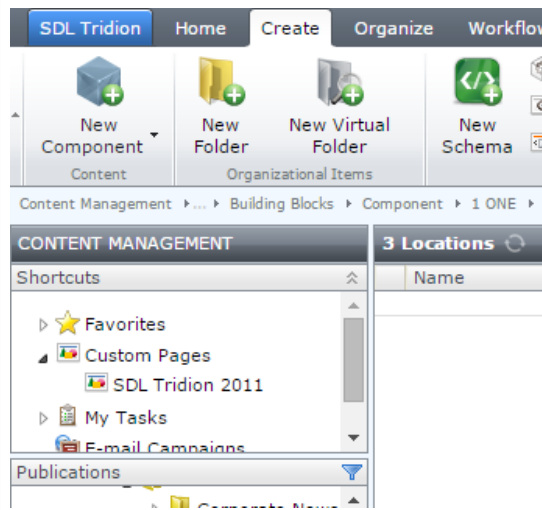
SDL Tridion Home Create Organize Workflow

New Component
Content

New Folder
New Virtual Folder
Organizational Items

New Schema

Content Management ▸ ... ▸ Building Blocks ▸ Component ▸ 1 ONE ▸

CONTENT MANAGEMENT

Shortcuts

Favorites
Custom Pages
SDL Tridion 2011
My Tasks
E-mail Campaigns

Publications

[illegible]

3 Locations

Name